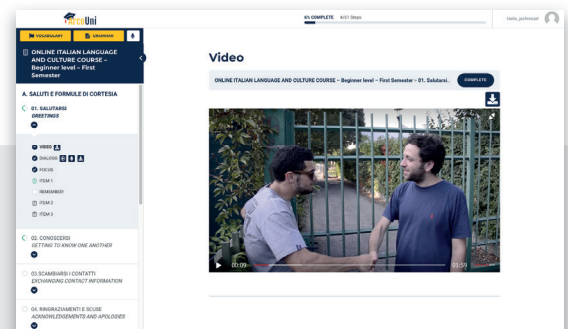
ForumUni

6% COMPLETE 4/61 Steps

Hello, jacforumi

VOCABULARY GRAMMAR

ONLINE ITALIAN LANGUAGE AND CULTURE COURSE – Beginner level – First Semester

A. SALUTI E FORMULE DI CORTESIA

01. SALUTARSI
GREETINGS

VIDEO
DIALOGO
FOCUS
ITEM 1
REMEMBER!
ITEM 2
ITEM 3

02. CONOSCERSI
GETTING TO KNOW ONE ANOTHER

03. SCAMBIARSI I CONTATTI
EXCHANGING CONTACT INFORMATION

04. RINGRAZIAMENTI E SCUSE
ACKNOWLEDGEMENTS AND APOLOGIES

Video

ONLINE ITALIAN LANGUAGE AND CULTURE COURSE – Beginner level – First Semester – 01. Salutarsi...

COMPLETE

00:09

01:59